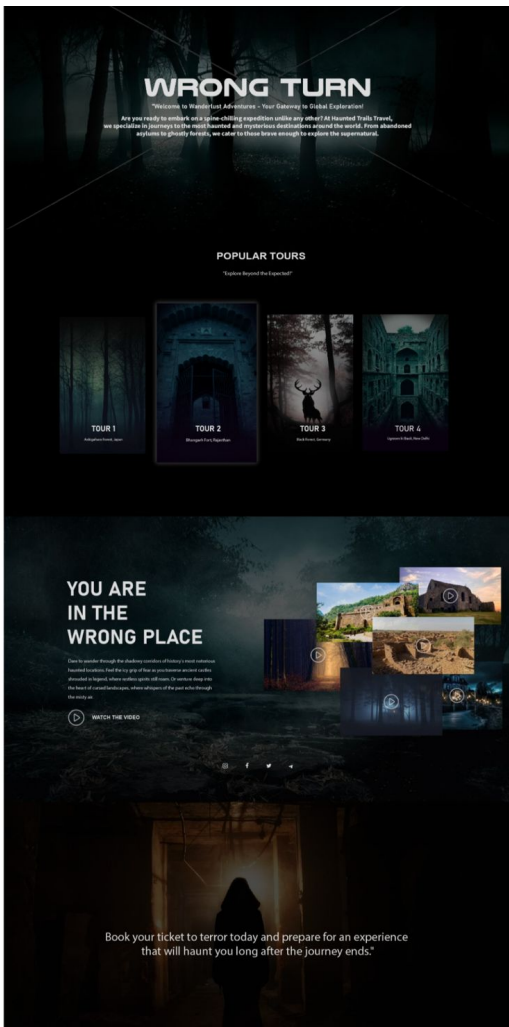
WRONG TURN

"Welcome to Wanderlust Adventures - Your Gateway to Global Exploration!

Are you ready to embark on a spine-chilling expedition unlike any other? At Haunted Trails Travel, we specialize in journeys to the most haunted and mysterious destinations around the world. From abandoned asylums to ghostly forests, we cater to those brave enough to explore the supernatural.

POPULAR TOURS

"Explore Beyond the Expected"

TOUR 1
Aokigahara Forest, Japan

TOUR 2
Bhangarh Fort, Rajasthan

TOUR 3
Black Forest, Germany

TOUR 4
Agrasen ki Baoli, New Delhi

YOU ARE IN THE WRONG PLACE

Dare to wander through the shadowy corridors of history's most notorious haunted locations. Feel the icy grip of fear as you traverse ancient castles shrouded in legend, where restless spirits still roam. Or venture deep into the heart of cursed landscapes, where whispers of the past echo through the misty air.

WATCH THE VIDEO

Book your ticket to terror today and prepare for an experience that will haunt you long after the journey ends."